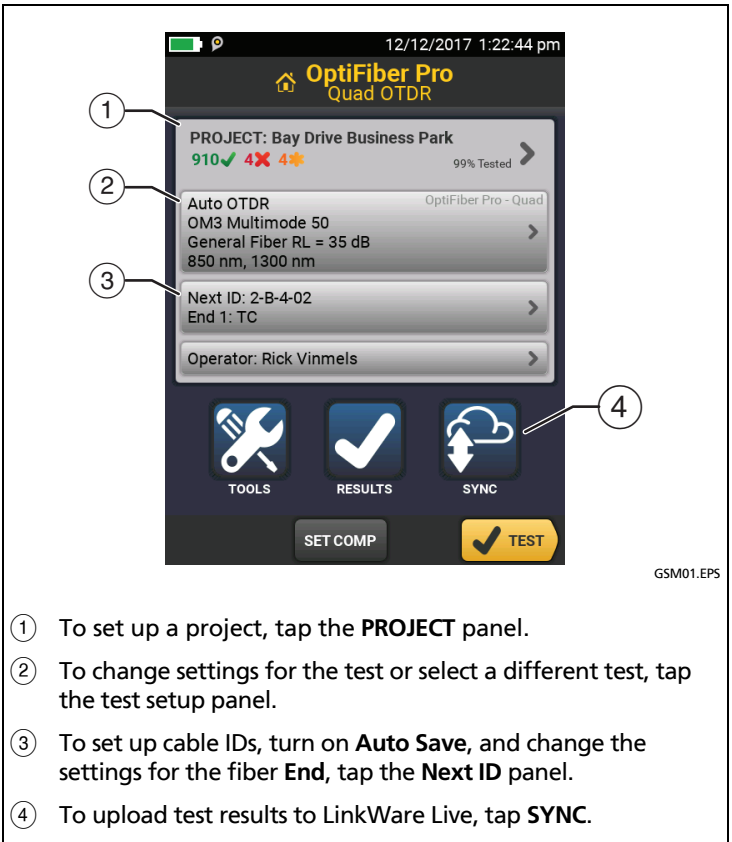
12/12/2017 1:22:44 pm

OptiFiber Pro
Quad OTDR

①

PROJECT: Bay Drive Business Park
910✔ 4✖ 4✱
99% Tested

②

Auto OTDR
OptiFiber Pro - Quad
OM3 Multimode 50
General Fiber RL = 35 dB
850 nm, 1300 nm

③

Next ID: 2-B-4-02
End 1: TC

Operator: Rick Vinmels

④

TOOLS
RESULTS
SYNC

SET COMP
TEST

GSM01.EPS

① To set up a project, tap the **PROJECT** panel.

② To change settings for the test or select a different test, tap the test setup panel.

③ To set up cable IDs, turn on **Auto Save**, and change the settings for the fiber **End**, tap the **Next ID** panel.

④ To upload test results to LinkWare Live, tap **SYNC**.